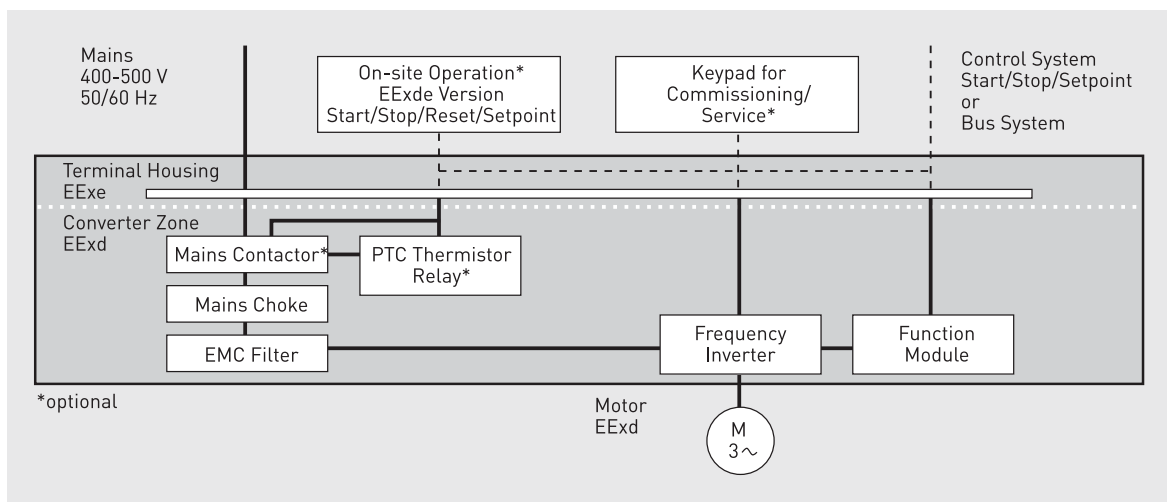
Mains
400-500 V
50/60 Hz

On-site Operation*
EExde Version
Start/Stop/Reset/Setpoint

Keypad for
Commissioning/
Service*

Control System
Start/Stop/Setpoint
or
Bus System

Terminal Housing
EExe

Converter Zone
EExd

Mains Contactor*

PTC Thermistor
Relay*

Mains Choke

EMC Filter

Frequency
Inverter

Function
Module

*optional

Motor
EExd

M
3~